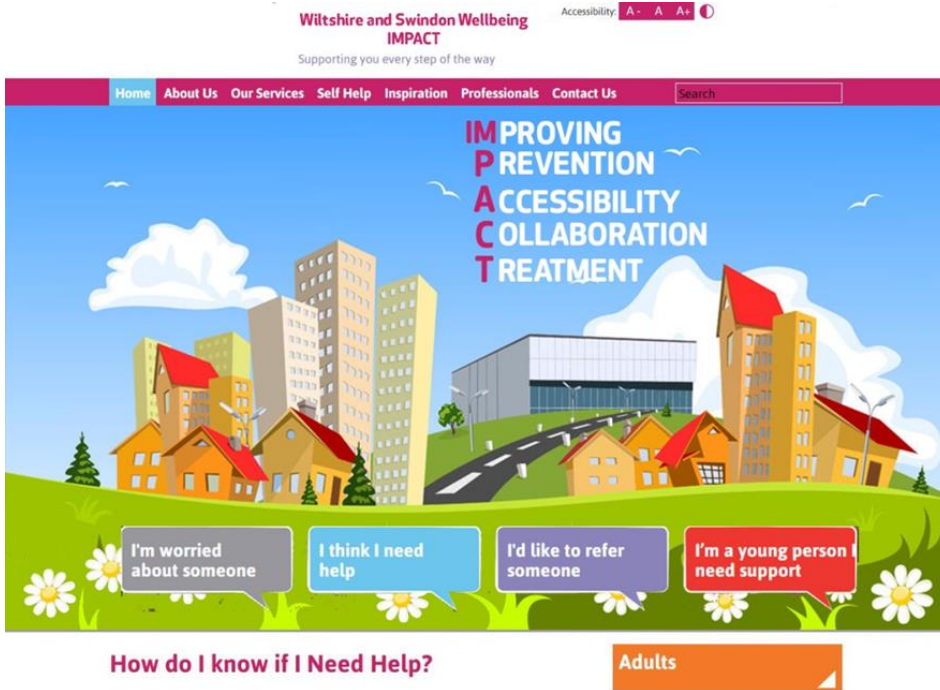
Wiltshire and Swindon Wellbeing IMPACT
Supporting you every step of the way

Accessibility: A- A A+

Home About Us Our Services Self Help Inspiration Professionals Contact Us Search

IMPROVING
PREVENTION
ACCESSIBILITY
COLLABORATION
TREATMENT

I'm worried about someone

I think I need help

I'd like to refer someone

I'm a young person I need support

How do I know if I Need Help?

Adults